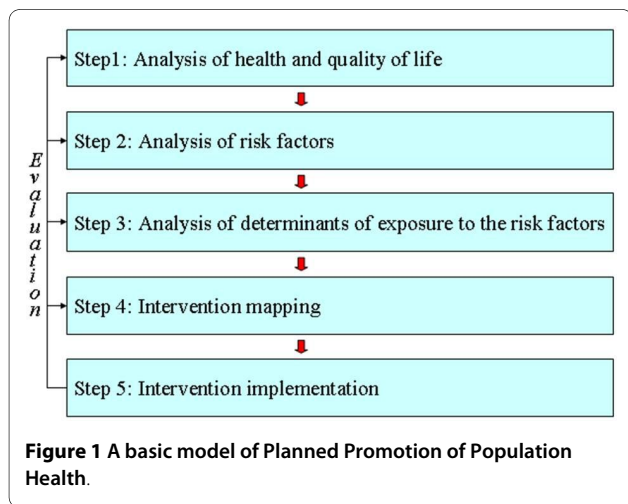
Step1: Analysis of health and quality of life

Step 2: Analysis of risk factors

Step 3: Analysis of determinants of exposure to the risk factors

Step 4: Intervention mapping

Step 5: Intervention implementation

E
v
a
l
u
a
t
i
o
n

**Figure 1 A basic model of Planned Promotion of Population Health**.